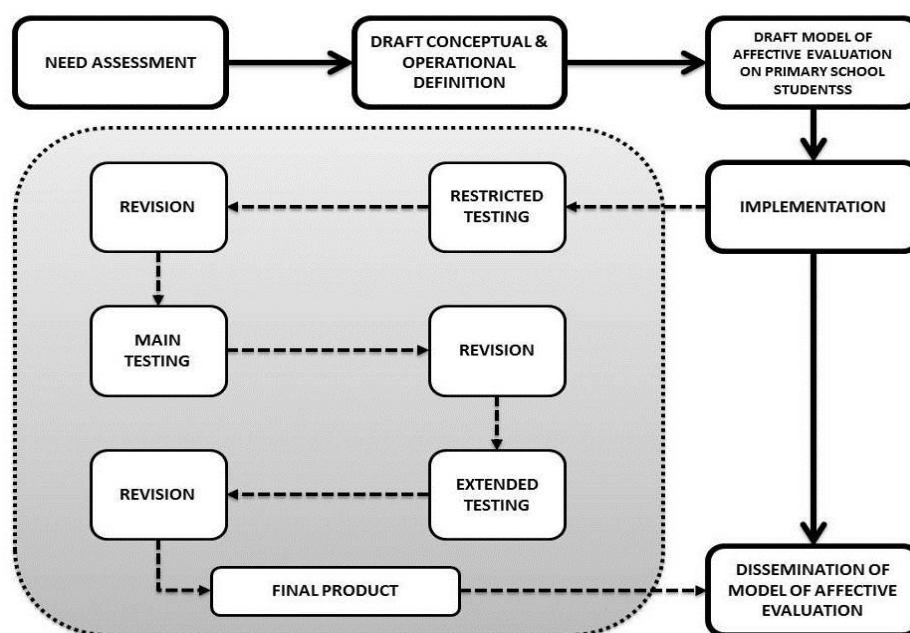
NEED ASSESSMENT

DRAFT CONCEPTUAL & OPERATIONAL DEFINITION

DRAFT MODEL OF AFFECTIVE EVALUATION ON PRIMARY SCHOOL STUDENTSS

IMPLEMENTATION

RESTRICTED TESTING

REVISION

MAIN TESTING

REVISION

EXTENDED TESTING

REVISION

FINAL PRODUCT

DISSEMINATION OF MODEL OF AFFECTIVE EVALUATION